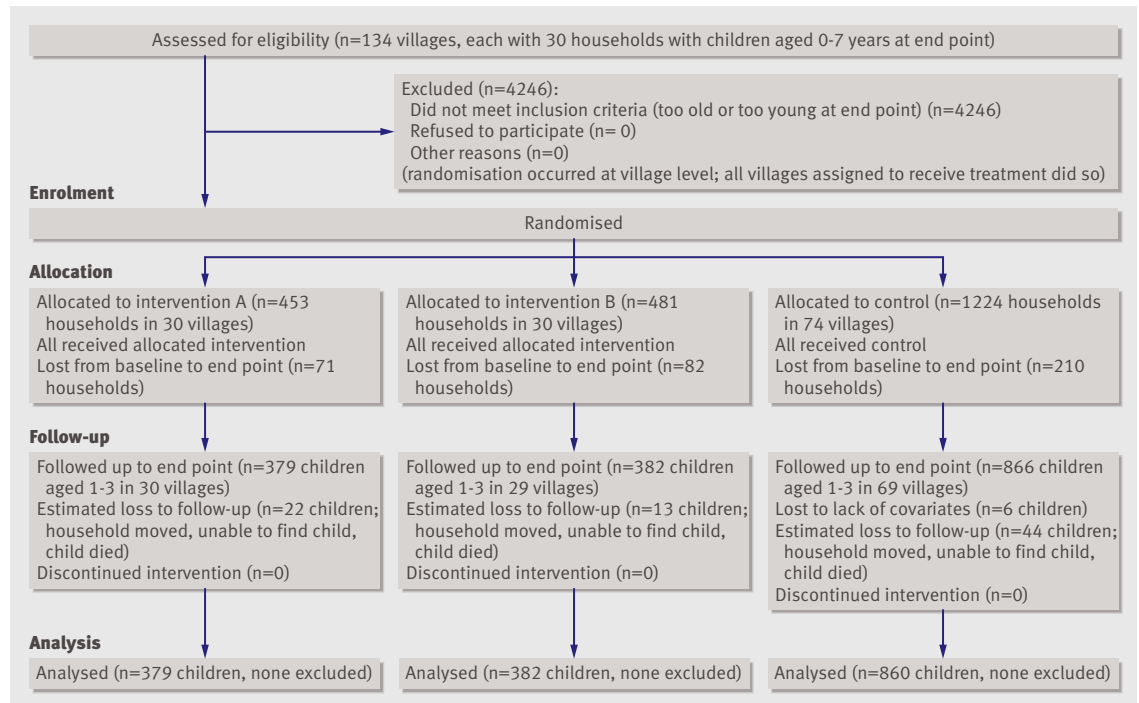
Assessed for eligibility (n=134 villages, each with 30 households with children aged 0-7 years at end point)

Excluded (n=4246):
Did not meet inclusion criteria (too old or too young at end point) (n=4246)
Refused to participate (n= 0)
Other reasons (n=0)
(randomisation occurred at village level; all villages assigned to receive treatment did so)

Enrolment

Randomised

Allocation

Allocated to intervention A (n=453 households in 30 villages)
All received allocated intervention
Lost from baseline to end point (n=71 households)

Allocated to intervention B (n=481 households in 30 villages)
All received allocated intervention
Lost from baseline to end point (n=82 households)

Allocated to control (n=1224 households in 74 villages)
All received control
Lost from baseline to end point (n=210 households)

Follow-up

Followed up to end point (n=379 children aged 1-3 in 30 villages)
Estimated loss to follow-up (n=22 children; household moved, unable to find child, child died)
Discontinued intervention (n=0)

Followed up to end point (n=382 children aged 1-3 in 29 villages)
Estimated loss to follow-up (n=13 children; household moved, unable to find child, child died)
Discontinued intervention (n=0)

Followed up to end point (n=866 children aged 1-3 in 69 villages)
Lost to lack of covariates (n=6 children)
Estimated loss to follow-up (n=44 children; household moved, unable to find child, child died)
Discontinued intervention (n=0)

Analysis

Analysed (n=379 children, none excluded)

Analysed (n=382 children, none excluded)

Analysed (n=860 children, none excluded)